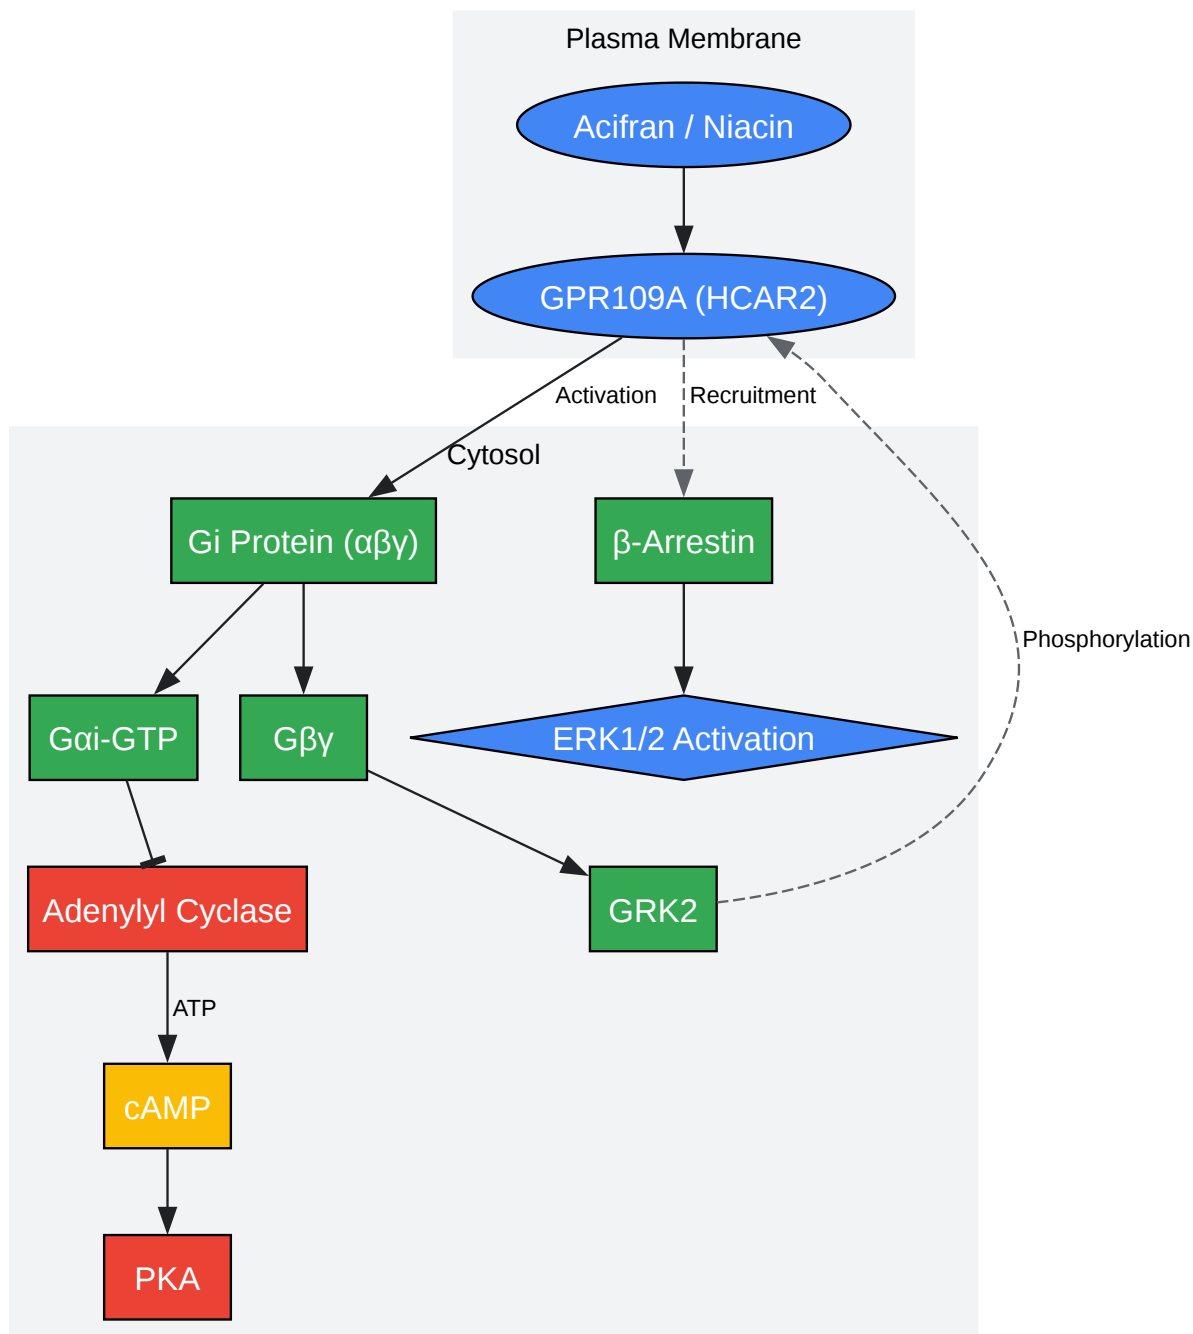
Plasma Membrane

Acifran / Niacin

GPR109A (HCAR2)

Activation

Recruitment

Cytosol

Gi Protein (αβγ)

β-Arrestin

Phosphorylation

Gαi-GTP

Gβγ

ERK1/2 Activation

Adenylyl Cyclase

GRK2

ATP

cAMP

PKA